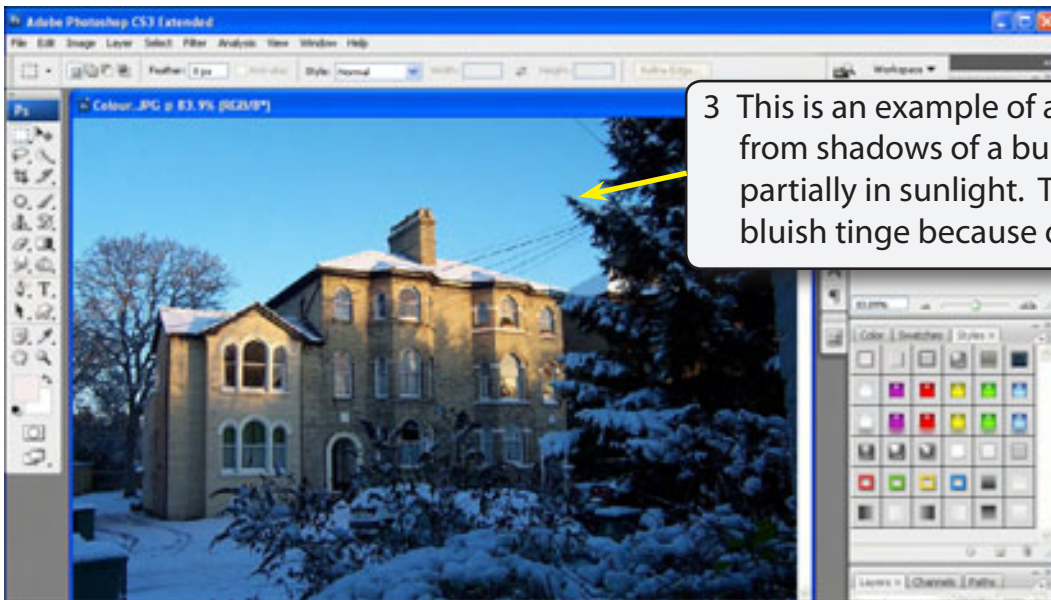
Adobe Photoshop CS3 Extended

File Edit Image Layer Select Filter Analysis View Window Help

Feather: 0 px Anti-alias Style: Normal Width: Height: Refine Edge... Workspace ▼

Ps

Colour..JPG @ 83.9% (RGB/8*)

3 This is an example of a from shadows of a bu partially in sunlight. T bluish tinge because o

83.89%

Color Swatches Styles

Layers Channels Paths